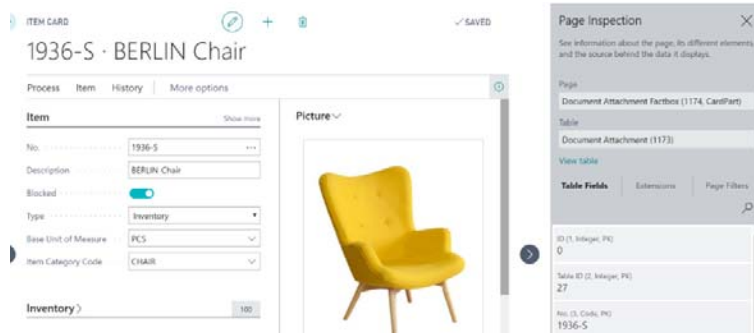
ITEM CARD

✓SAVED

1936-S · BERLIN Chair

Process Item History More options

Item

Show more

No. 1936-S

Description BERLIN Chair

Blocked

Type Inventory

Base Unit of Measure PCS

Item Category Code CHAIR

Inventory

100

Picture

Page Inspection

See information about the page, its different elements, and the source behind the data it displays.

Page

Document Attachment Factbox (1174, CardPart)

Table

Document Attachment (1173)

View table

Table Fields Extensions Page Filters

ID (1, Integer, PK)
0

Table ID (2, Integer, PK)
27

No. (3, Code, PK)
1936-S